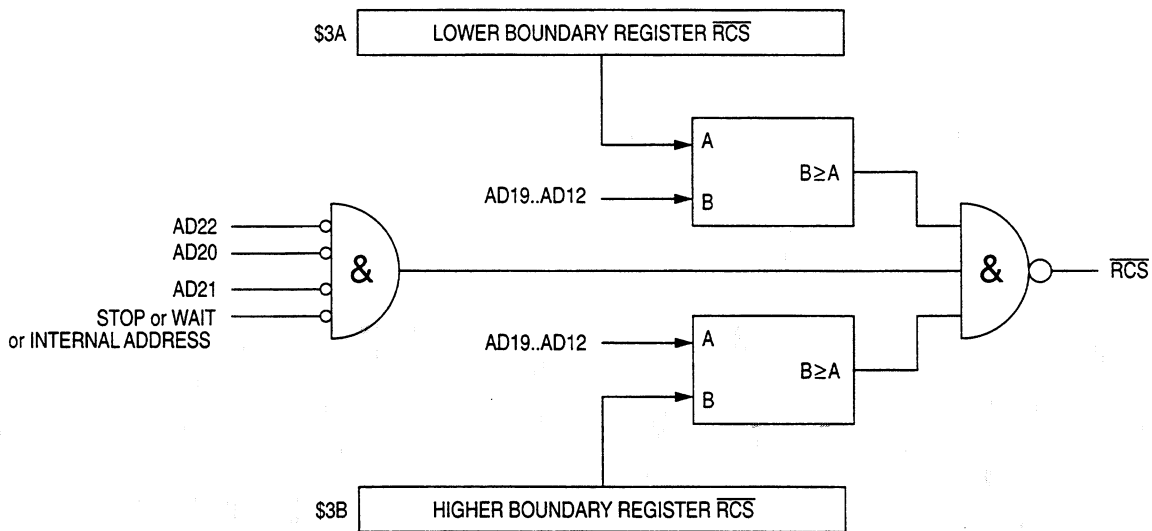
$3A LOWER BOUNDARY REGISTER $\overline{RCS}$

A
AD19..AD12 B
B≥A

AD22
AD20
AD21
STOP or WAIT
or INTERNAL ADDRESS
&

& $\overline{RCS}$

AD19..AD12 A
B
B≥A

$3B HIGHER BOUNDARY REGISTER $\overline{RCS}$